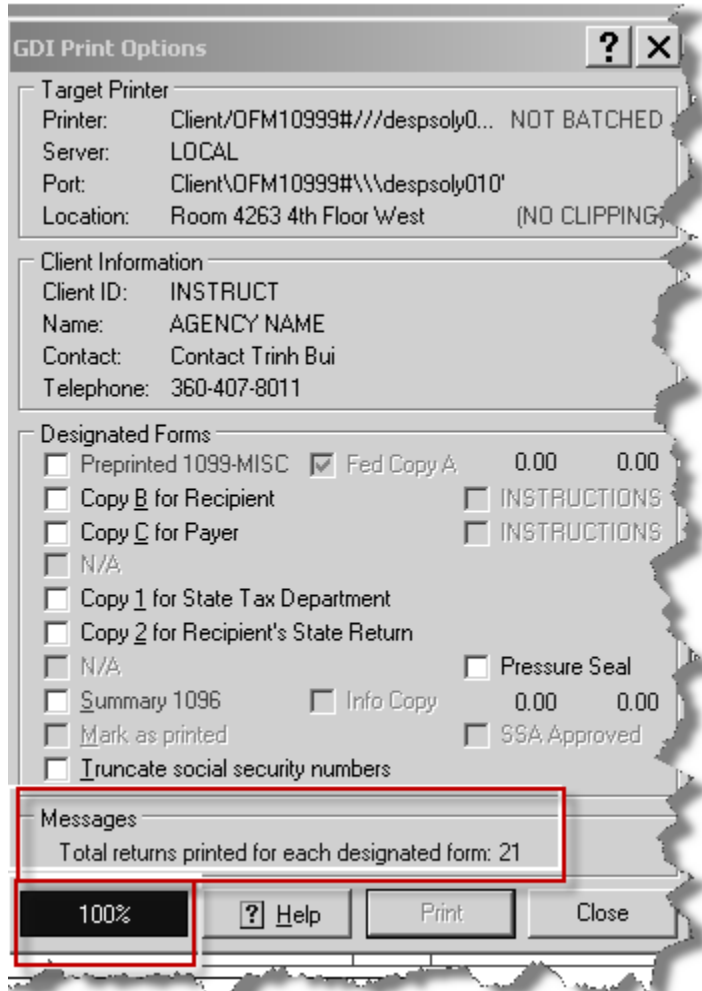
GDI Print Options

?

X

Target Printer

Printer: Client/OFM10999#///despsoly0... NOT BATCHED

Server: LOCAL

Port: Client\OFM10999#\\\despsoly010'

Location: Room 4263 4th Floor West (NO CLIPPING)

Client Information

Client ID: INSTRUCT

Name: AGENCY NAME

Contact: Contact Trinh Bui

Telephone: 360-407-8011

Designated Forms

Preprinted 1099-MISC

Fed Copy A

0.00 0.00

Copy B for Recipient

INSTRUCTIONS

Copy C for Payer

INSTRUCTIONS

N/A

Copy 1 for State Tax Department

Copy 2 for Recipient's State Return

N/A

Pressure Seal

Summary 1096

Info Copy

0.00 0.00

Mark as printed

SSA Approved

Truncate social security numbers

Messages

Total returns printed for each designated form: 21

100%

? Help

Print

Close